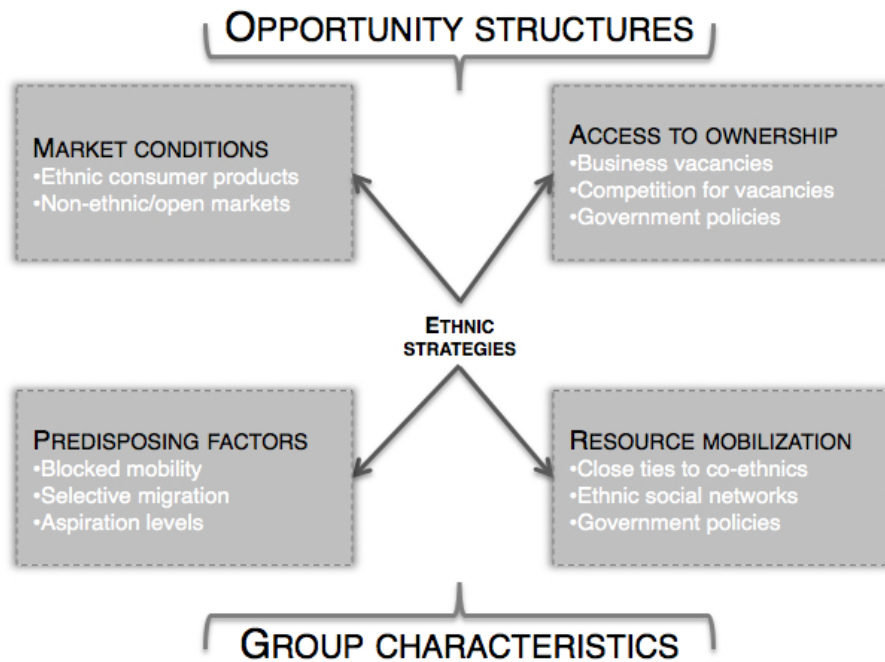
OPPORTUNITY STRUCTURES

MARKET CONDITIONS
•Ethnic consumer products
•Non-ethnic/open markets

ACCESS TO OWNERSHIP
•Business vacancies
•Competition for vacancies
•Government policies

ETHNIC STRATEGIES

PREDISPOSING FACTORS
•Blocked mobility
•Selective migration
•Aspiration levels

RESOURCE MOBILIZATION
•Close ties to co-ethnics
•Ethnic social networks
•Government policies

GROUP CHARACTERISTICS